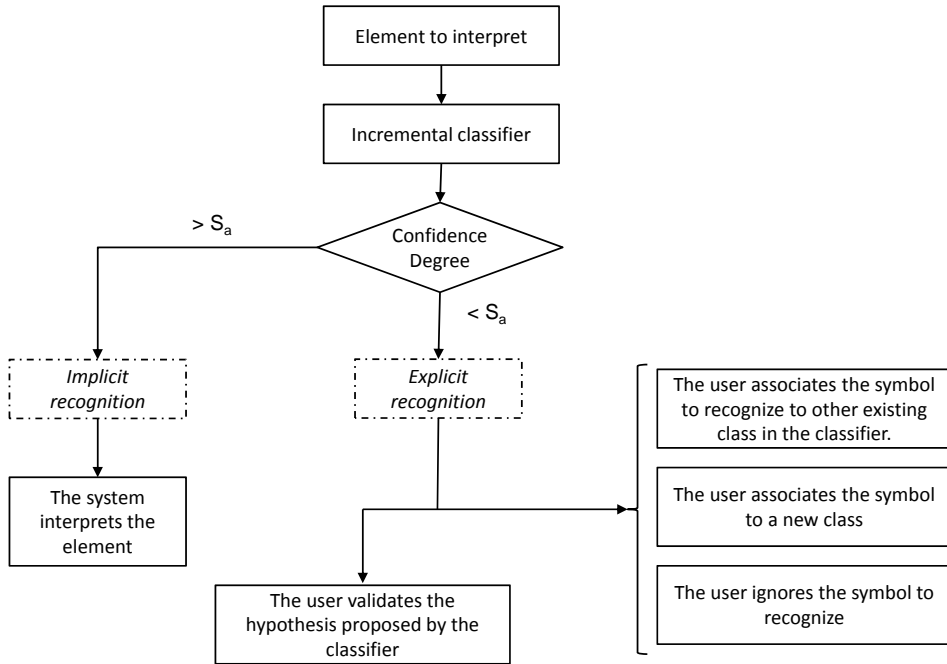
Element to interpret

Incremental classifier

$> S_a$

Confidence Degree

$< S_a$

*Implicit recognition*

*Explicit recognition*

The system interprets the element

The user associates the symbol to recognize to other existing class in the classifier.

The user associates the symbol to a new class

The user ignores the symbol to recognize

The user validates the hypothesis proposed by the classifier